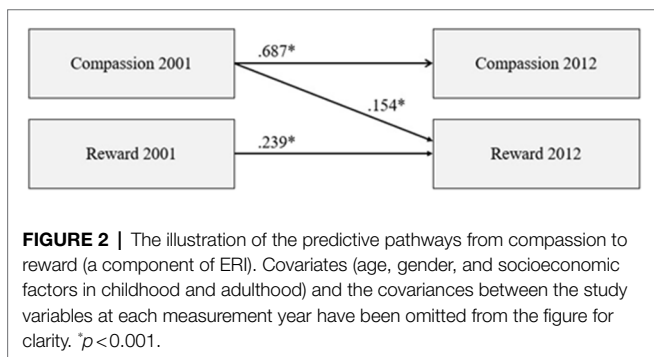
Compassion 2001

.687*

Compassion 2012

.154*

Reward 2001

.239*

Reward 2012

**FIGURE 2** | The illustration of the predictive pathways from compassion to reward (a component of ERI). Covariates (age, gender, and socioeconomic factors in childhood and adulthood) and the covariances between the study variables at each measurement year have been omitted from the figure for clarity. $^{*}p < 0.001$.